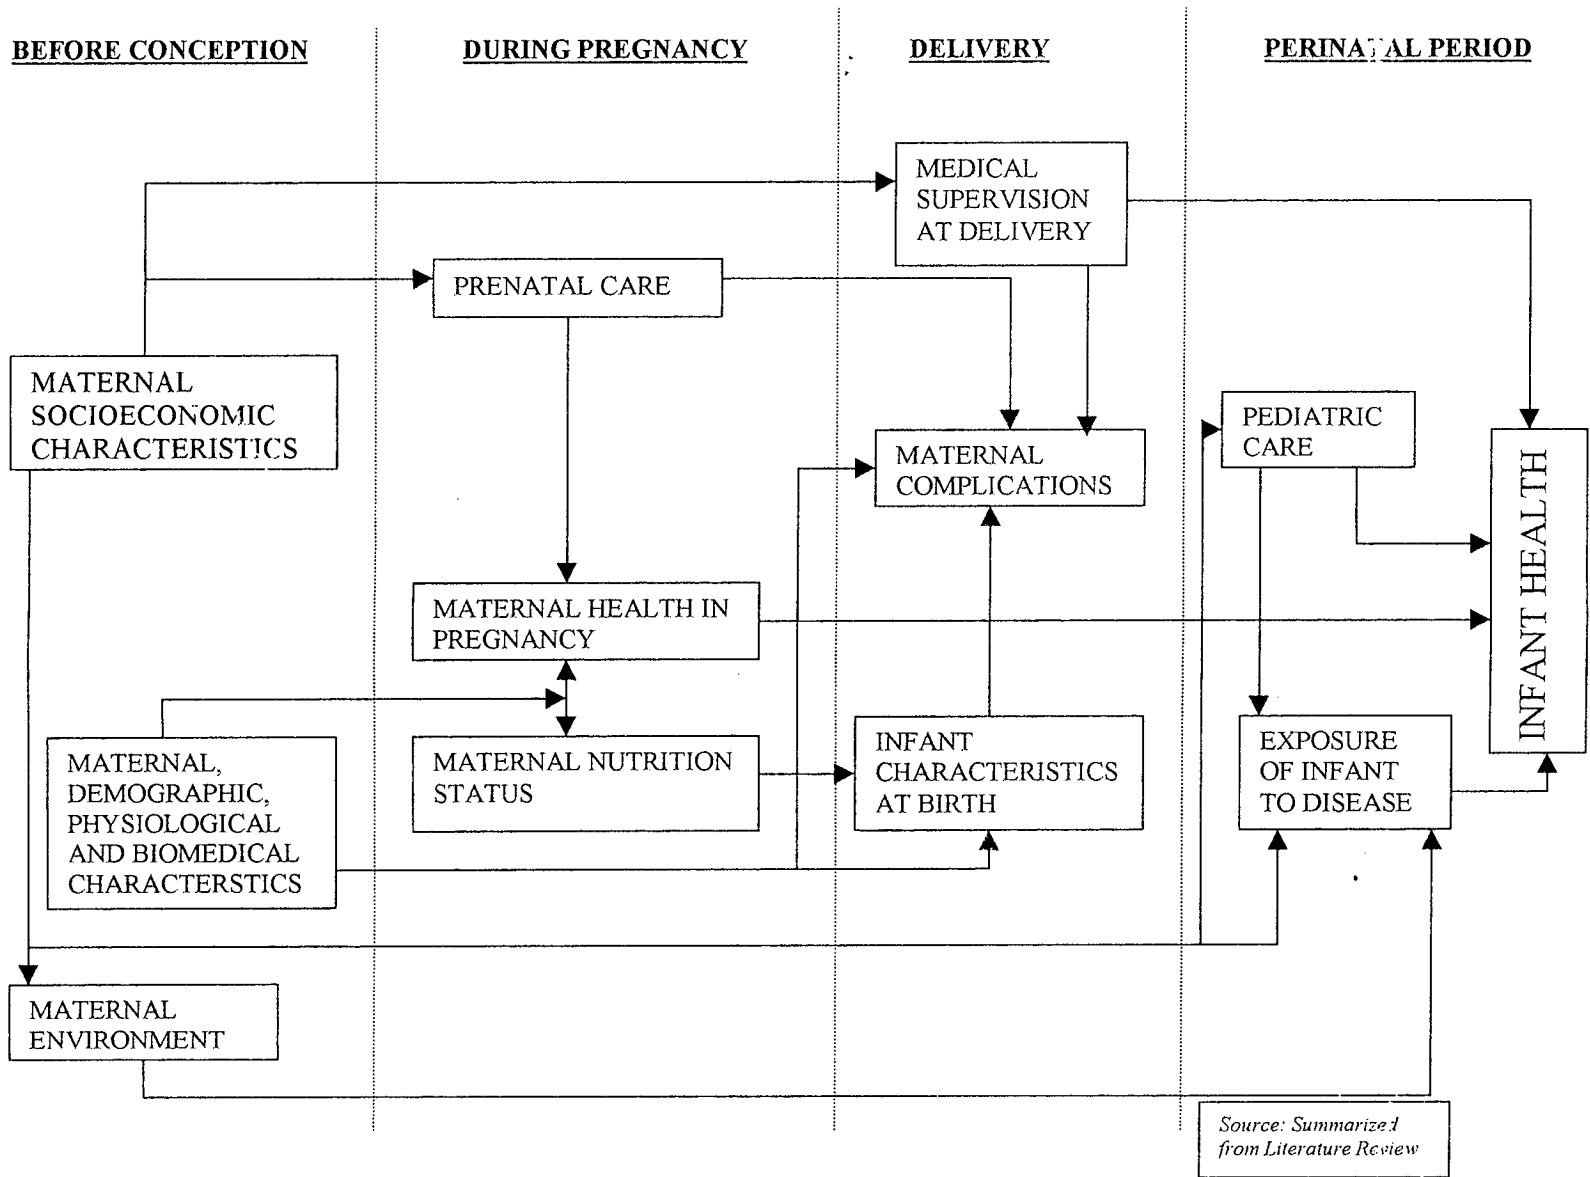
BEFORE CONCEPTION

DURING PREGNANCY

DELIVERY

PERINATAL PERIOD

MEDICAL SUPERVISION AT DELIVERY

PRENATAL CARE

MATERNAL SOCIOECONOMIC CHARACTERISTICS

PEDIATRIC CARE

MATERNAL COMPLICATIONS

INFANT HEALTH

MATERNAL HEALTH IN PREGNANCY

MATERNAL, DEMOGRAPHIC, PHYSIOLOGICAL AND BIOMEDICAL CHARACTERSTICS

MATERNAL NUTRITION STATUS

INFANT CHARACTERISTICS AT BIRTH

EXPOSURE OF INFANT TO DISEASE

MATERNAL ENVIRONMENT

Source: Summarized from Literature Review